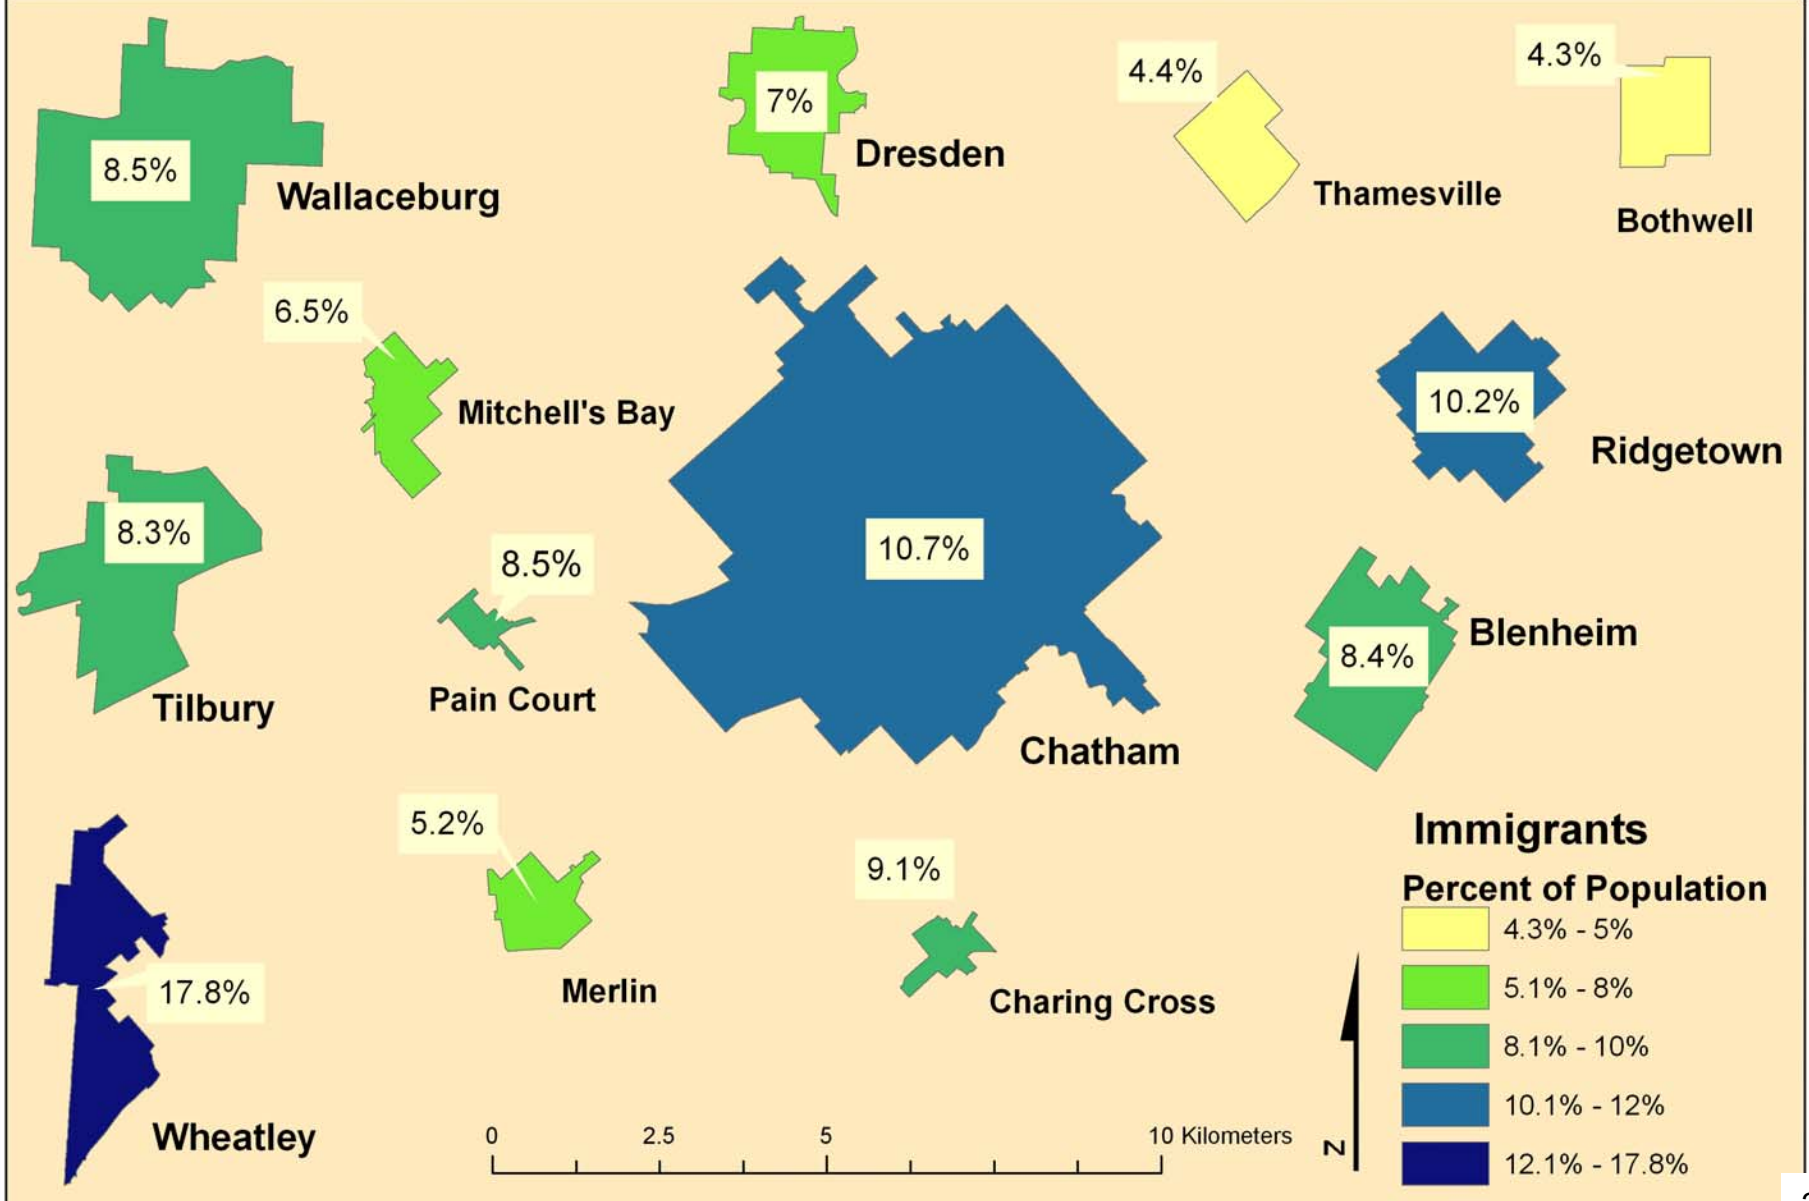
8.5%
Wallaceburg

7%
Dresden

4.4%
Thamesville

4.3%
Bothwell

6.5%
Mitchell's Bay

10.2%
Ridgetown

8.3%
Tilbury

8.5%
Pain Court

10.7%
Chatham

8.4%
Blenheim

5.2%
Merlin

9.1%
Charing Cross

17.8%
Wheatley

Immigrants
Percent of Population

| | |
|---|---|
| | 4.3% - 5% |
| | 5.1% - 8% |
| | 8.1% - 10% |
| | 10.1% - 12% |
| | 12.1% - 17.8% |

0 2.5 5 10 Kilometers

N